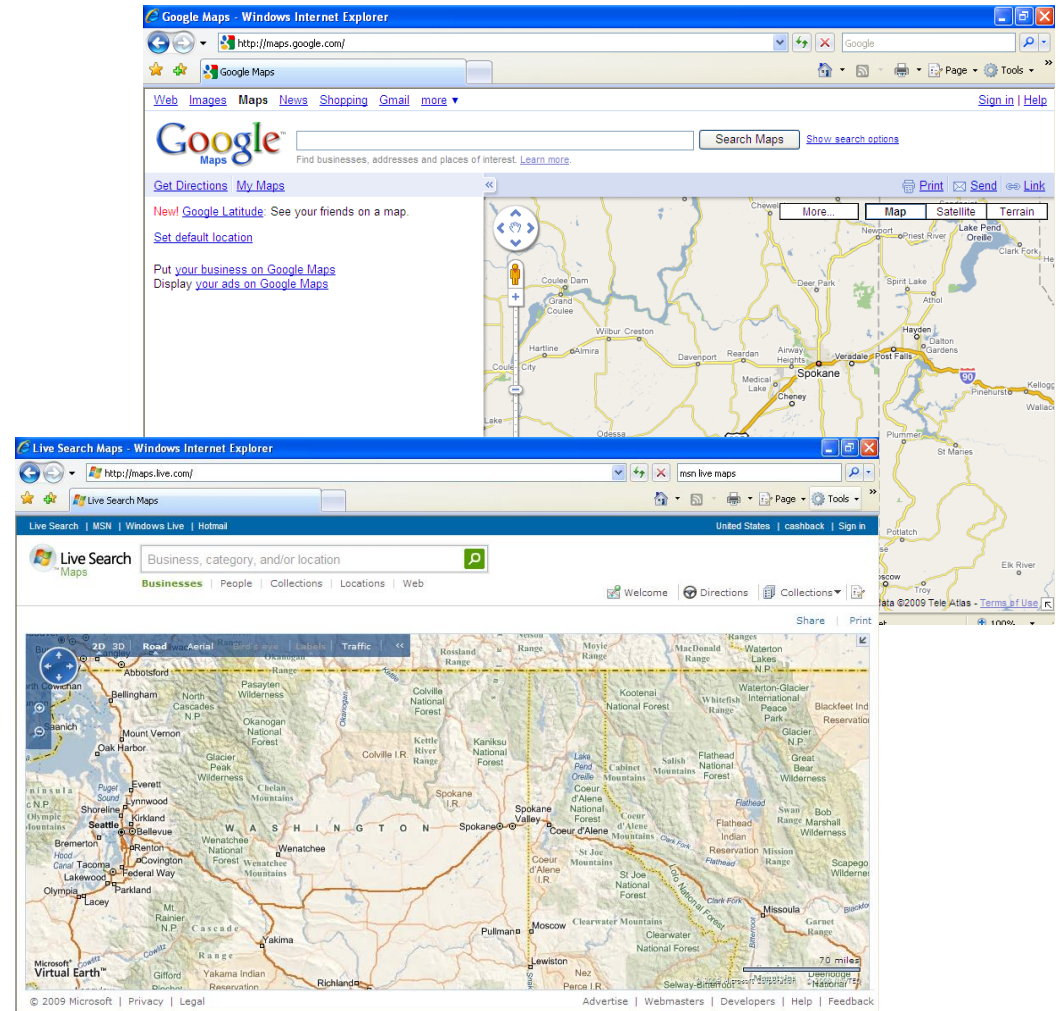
Google Maps - Windows Internet Explorer

http://maps.google.com/

Google

Google Maps

Page ▾ Tools ▾

Web Images Maps News Shopping Gmail more ▾

Sign in | Help

Google Maps

Search Maps

Show search options

Find businesses, addresses and places of interest. Learn more.

Get Directions | My Maps

Print Send Link

New! Google Latitude: See your friends on a map.

Set default location

Put your business on Google Maps
Display your ads on Google Maps

More... Map Satellite Terrain

Chewel Newport Priest River Lake Pend Oreille Clark Fork Coulee Dam Grand Coulee Deer Park Spirit Lake Athol Wilbur Creston Hayden Dalton Gardens Hartline Almira Davenport Reardan Airway Heights Veradale Post Falls Coulee City Medical Lake Spokane Cheney 90 Kellogg Pinehurst Wallace Lake Odessa Plummer St Maries Potlatch Elk River oscow Troy

ata ©2009 Tele Atlas - Terms of Use

100%

Live Search Maps - Windows Internet Explorer

http://maps.live.com/

msn live maps

Live Search Maps

Page ▾ Tools ▾

Live Search | MSN | Windows Live | Hotmail

United States | cashback | Sign in

Live Search Maps

Business, category, and/or location

Businesses | People | Collections | Locations | Web

Welcome Directions Collections ▾

Share Print

2D 3D Road Aerial Bird's eye Labels Traffic «

Abbotsford Bellingham Pasayten Wilderness North Cascades N.P. Okanogan National Forest Colville National Forest Kootenai National Forest Whitefish Range Waterton-Glacier International Peace Park Blackfeet Ind Reservation Rossland Range Moyie Range MacDonald Range Waterton Lakes N.P. Glacier N.P. Mount Vernon Oak Harbor Glacier Peak Wilderness Colville I.R. Kettle River Range Kaniksu National Forest Lake Pend Oreille Cabinet Mountains Salish Mountains Flathead National Forest Great Bear Wilderness Everett Lynnwood Shoreline Kirkland Seattle Bellevue Chelan Mountains Spokane I.R. Spokane Valley Coeur d'Alene Coeur d'Alene Mountains Flathead Indian Reservation Swan Range Bob Marshall Wilderness Bremerton Renton Covington Tacoma Lakewood Federal Way Olympia Parkland Lacey Wenatchee Wenatchee National Forest Wenatchee Mountains W A S H I N G T O N Spokane Coeur d'Alene I.R. St Joe Mountains St Joe National Forest Mission Range Scapego Wildernes Mt Rainier N.P. Cascade Range Yakima Pullman Moscow Clearwater Mountains Clearwater National Forest Missoula Garnet Range Lewiston Nez Perce Selway-Bitterroot Gifford Yakima Indian Reservation Richland Lolo National Forest Bitterroot

70 miles

Microsoft Virtual Earth

© 2009 Microsoft | Privacy | Legal

Advertise | Webmasters | Developers | Help | Feedback